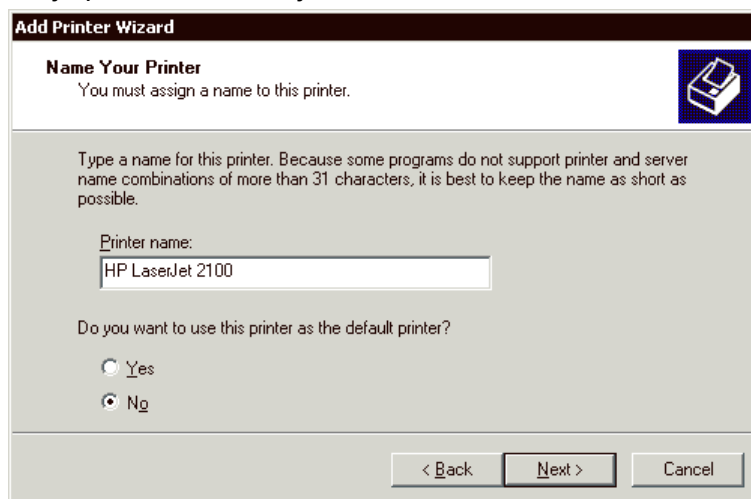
Add Printer Wizard

Name Your Printer
You must assign a name to this printer.

Type a name for this printer. Because some programs do not support printer and server name combinations of more than 31 characters, it is best to keep the name as short as possible.

Printer name:
HP LaserJet 2100

Do you want to use this printer as the default printer?

Yes

No

< Back
Next >
Cancel